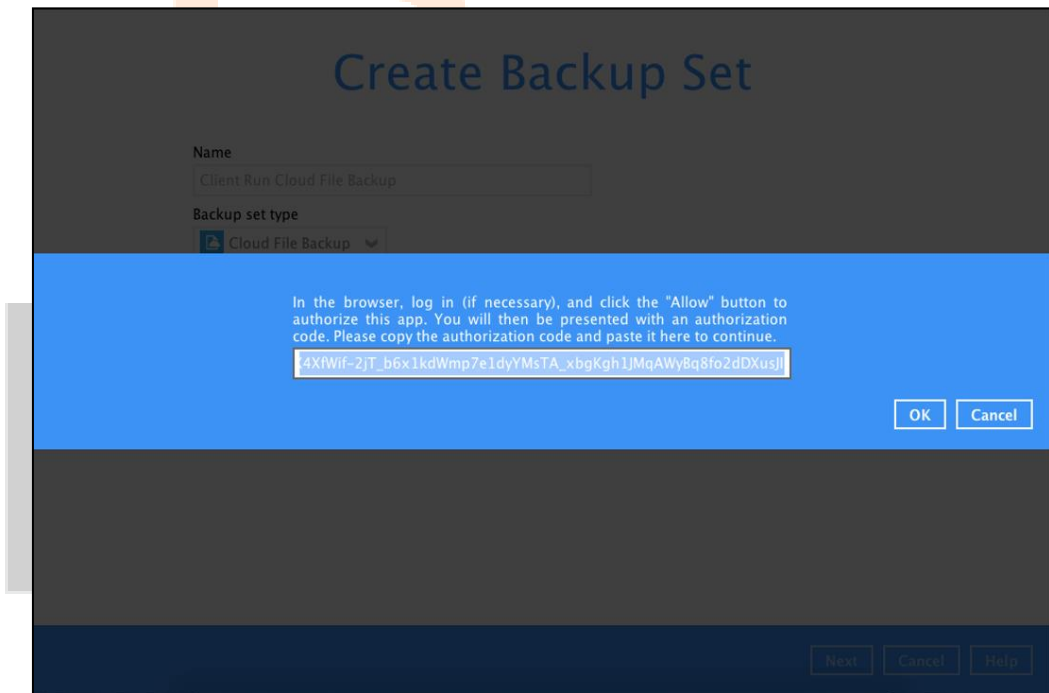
Create Backup Set

Name

Client Run Cloud File Backup

Backup set type

Cloud File Backup

In the browser, log in (if necessary), and click the "Allow" button to authorize this app. You will then be presented with an authorization code. Please copy the authorization code and paste it here to continue.

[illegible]4XfWif-2jT_b6x1kdWmp7e1dyYMsTA_xbgKgh1JMqAWyBq8fo2dDXusJ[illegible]

OK Cancel

Next Cancel Help